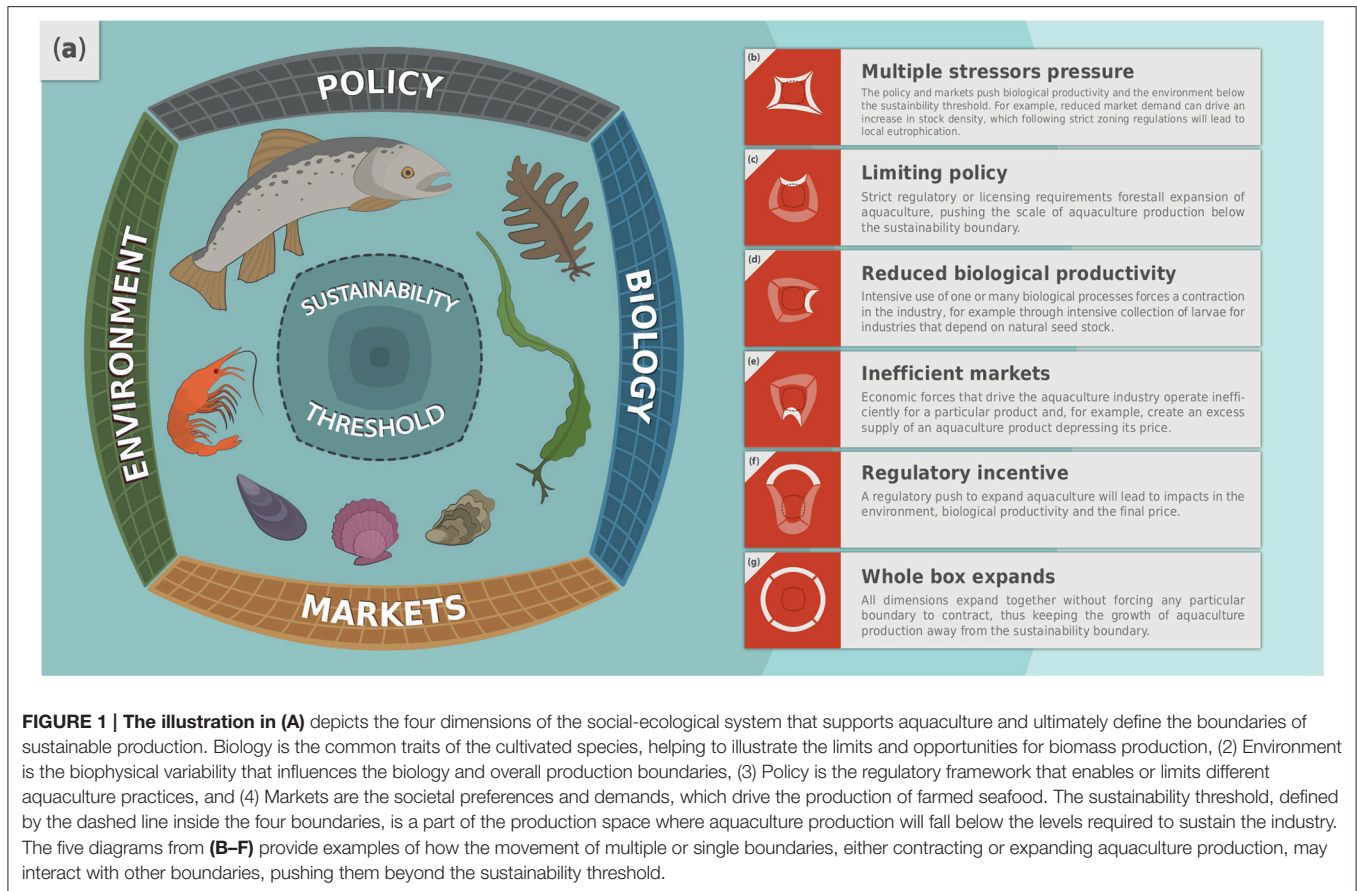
(a)

POLICY

ENVIRONMENT

BIOLOGY

MARKETS

SUSTAINABILITY THRESHOLD

(b)
Multiple stressors pressure
The policy and markets push biological productivity and the environment below the sustainability threshold. For example, reduced market demand can drive an increase in stock density, which following strict zoning regulations will lead to local eutrophication.

(c)
Limiting policy
Strict regulatory or licensing requirements forestall expansion of aquaculture, pushing the scale of aquaculture production below the sustainability boundary.

(d)
Reduced biological productivity
Intensive use of one or many biological processes forces a contraction in the industry, for example through intensive collection of larvae for industries that depend on natural seed stock.

(e)
Inefficient markets
Economic forces that drive the aquaculture industry operate inefficiently for a particular product and, for example, create an excess supply of an aquaculture product depressing its price.

(f)
Regulatory incentive
A regulatory push to expand aquaculture will lead to impacts in the environment, biological productivity and the final price.

(g)
Whole box expands
All dimensions expand together without forcing any particular boundary to contract, thus keeping the growth of aquaculture production away from the sustainability boundary.

**FIGURE 1 | The illustration in (A)** depicts the four dimensions of the social-ecological system that supports aquaculture and ultimately define the boundaries of sustainable production. Biology is the common traits of the cultivated species, helping to illustrate the limits and opportunities for biomass production, (2) Environment is the biophysical variability that influences the biology and overall production boundaries, (3) Policy is the regulatory framework that enables or limits different aquaculture practices, and (4) Markets are the societal preferences and demands, which drive the production of farmed seafood. The sustainability threshold, defined by the dashed line inside the four boundaries, is a part of the production space where aquaculture production will fall below the levels required to sustain the industry. The five diagrams from **(B–F)** provide examples of how the movement of multiple or single boundaries, either contracting or expanding aquaculture production, may interact with other boundaries, pushing them beyond the sustainability threshold.